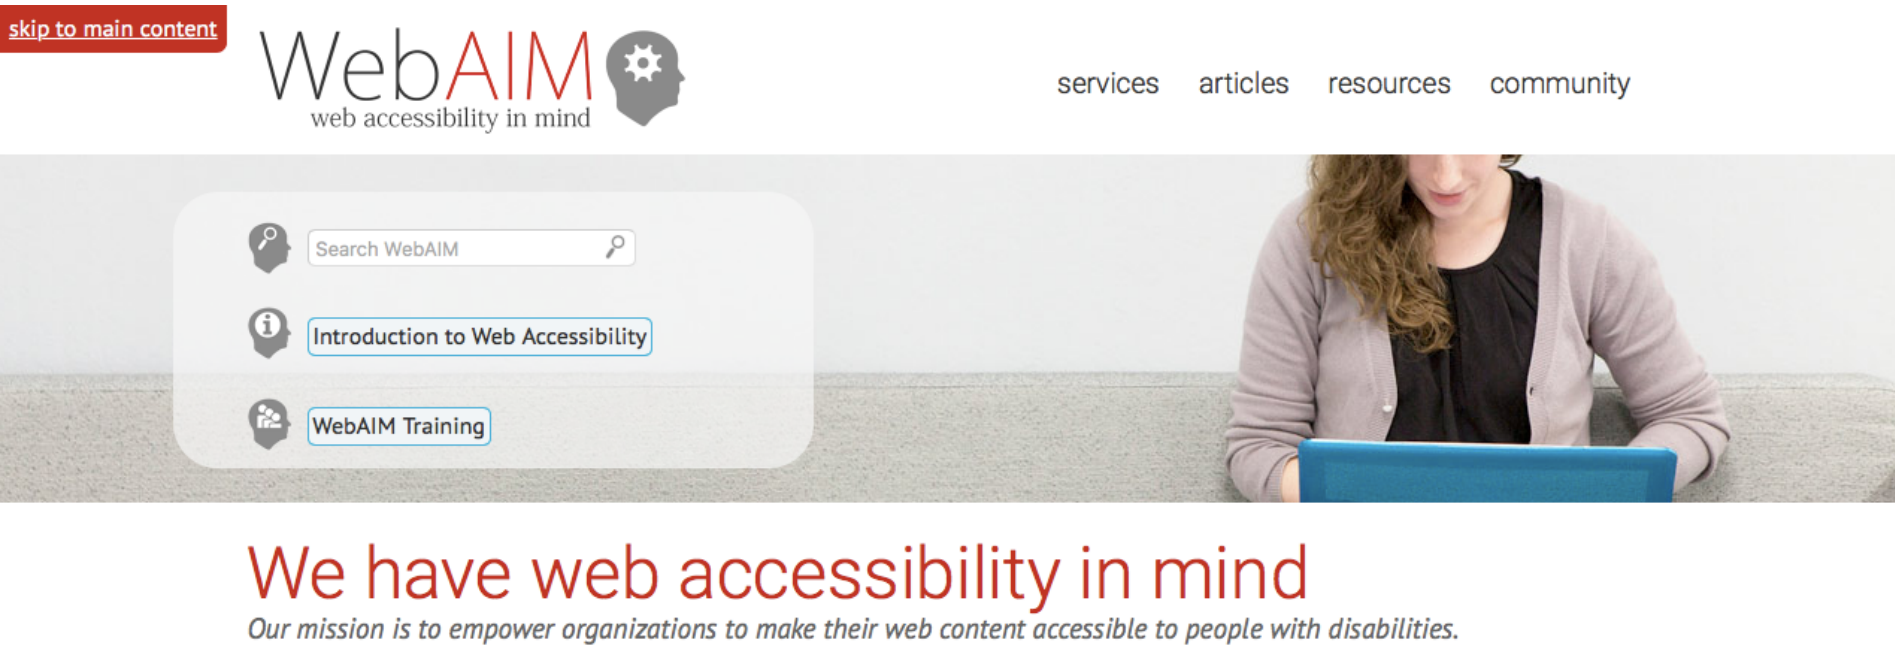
skip to main content

WebAIM
web accessibility in mind

services articles resources community

Search WebAIM

Introduction to Web Accessibility

WebAIM Training

We have web accessibility in mind

Our mission is to empower organizations to make their web content accessible to people with disabilities.